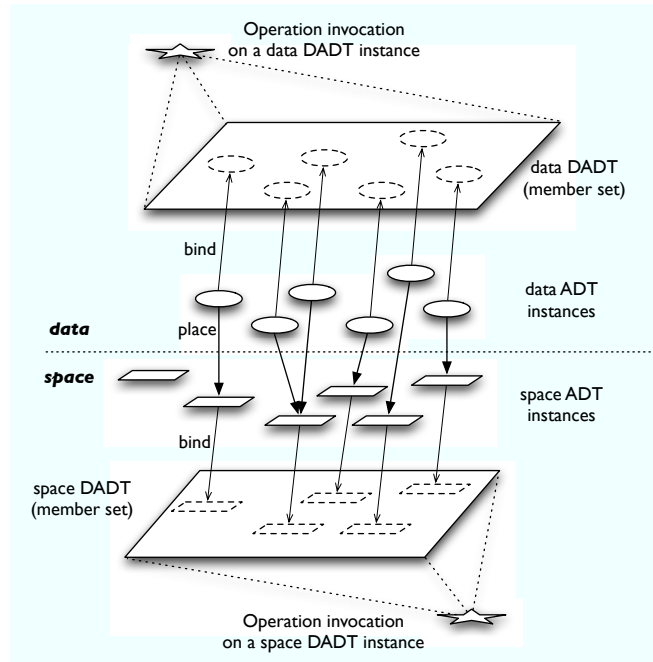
Operation invocation on a data DADT instance

data DADT (member set)

bind

data ADT instances

data

place

space

space ADT instances

bind

space DADT (member set)

Operation invocation on a space DADT instance